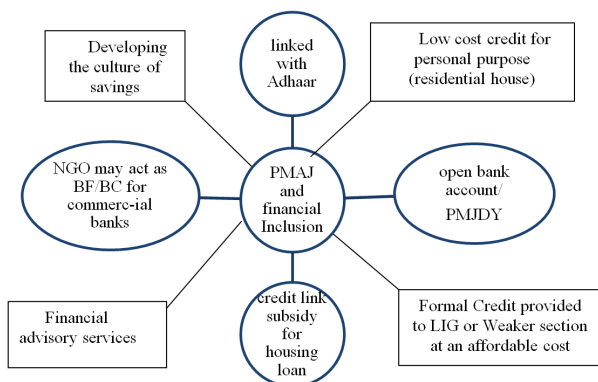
Developing the culture of savings

linked with Adhaar

Low cost credit for personal purpose (residential house)

NGO may act as BF/BC for commerc-ial banks

PMAJ and financial Inclusion

open bank account/ PMJDY

Financial advisory services

credit link subsidy for housing loan

Formal Credit provided to LIG or Weaker section at an affordable cost